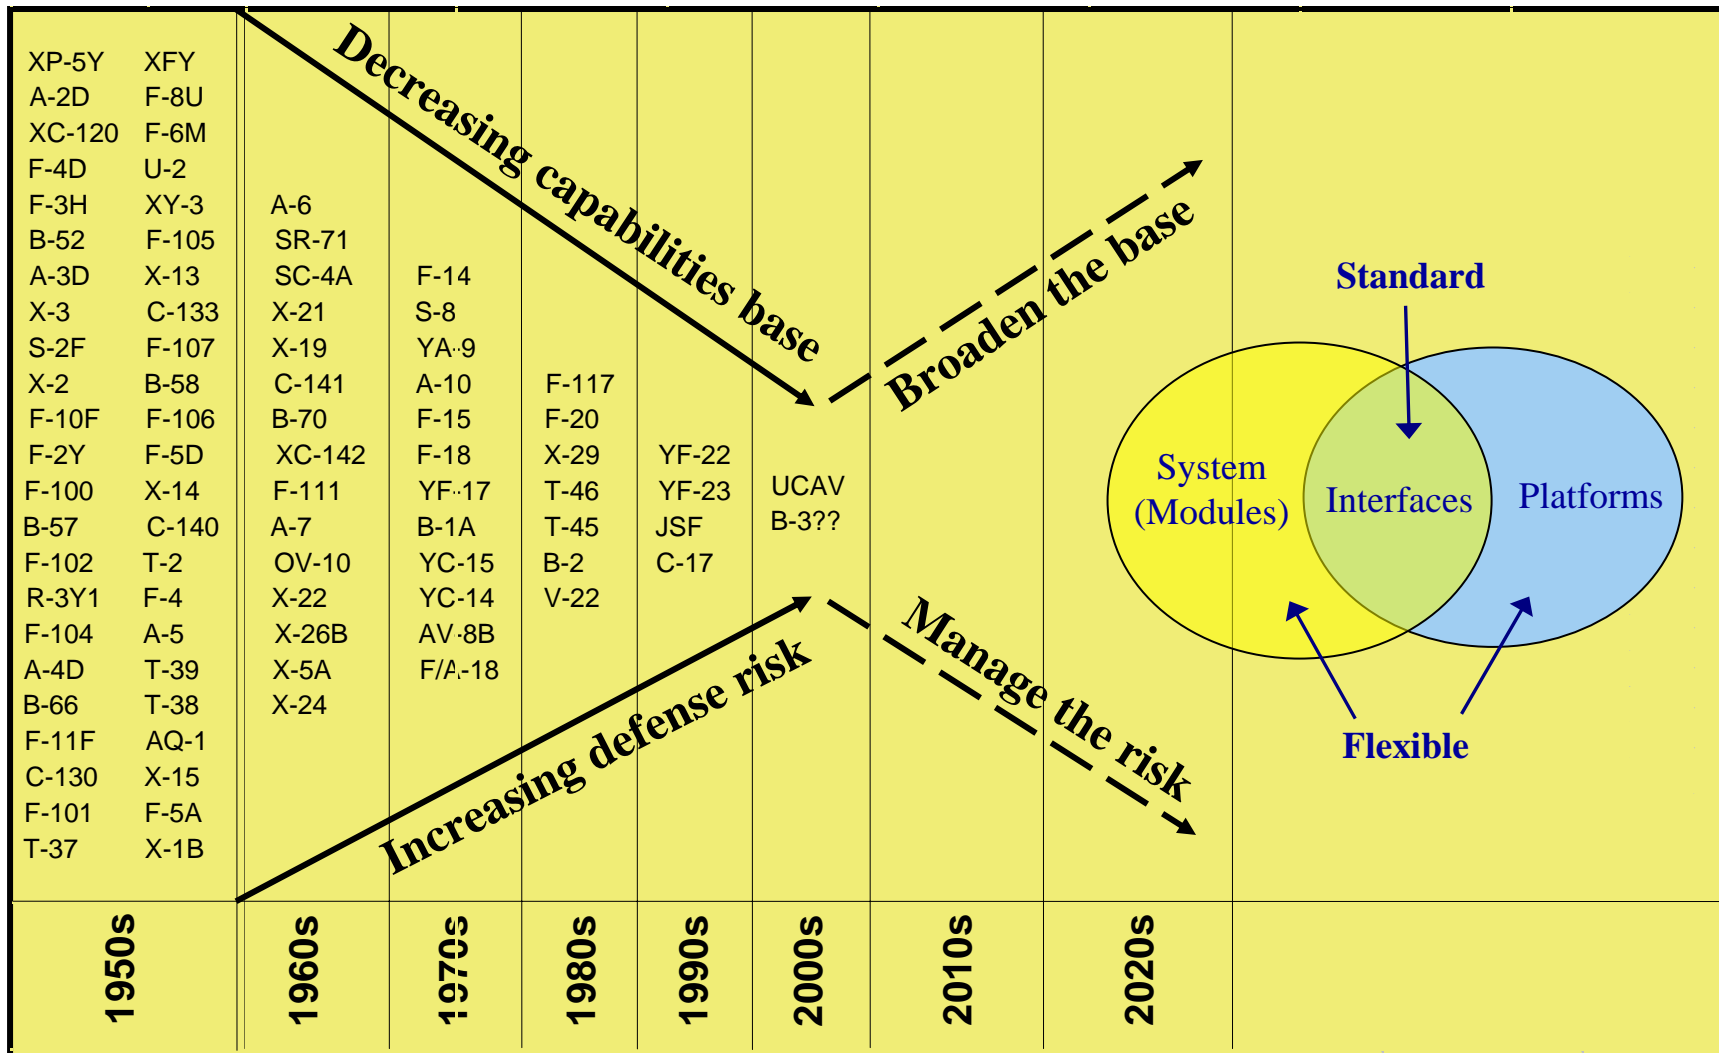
XP-5Y XFY
A-2D F-8U
XC-120 F-6M
F-4D U-2
F-3H XY-3
B-52 F-105
A-3D X-13
X-3 C-133
S-2F F-107
X-2 B-58
F-10F F-106
F-2Y F-5D
F-100 X-14
B-57 C-140
F-102 T-2
R-3Y1 F-4
F-104 A-5
A-4D T-39
B-66 T-38
F-11F AQ-1
C-130 X-15
F-101 F-5A
T-37 X-1B

A-6
SR-71
SC-4A
X-21
X-19
C-141
B-70
XC-142
F-111
A-7
OV-10
X-22
X-26B
X-5A
X-24

F-14
S-8
YA-9
A-10
F-15
F-18
YF-17
B-1A
YC-15
YC-14
AV-8B
F/A-18

F-117
F-20
X-29
T-46
T-45
B-2
V-22

YF-22
YF-23
JSF
C-17

UCAV
B-3??

Decreasing capabilities base

Broaden the base

Increasing defense risk

Manage the risk

Standard

System (Modules)

Interfaces

Platforms

Flexible

1950s

1960s

1970s

1980s

1990s

2000s

2010s

2020s